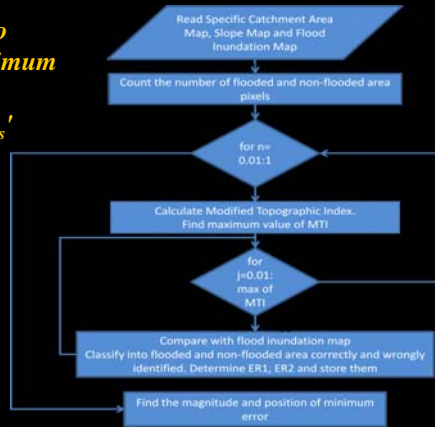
o
imum

s'

Read Specific Catchment Area Map, Slope Map and Flood Inundation Map

Count the number of flooded and non-flooded area pixels

for n= 0.01:1

Calculate Modified Topographic Index. Find maximum value of MTI

for j=0.01: max of MTI

Compare with flood inundation map
Classify into flooded and non-flooded area correctly and wrongly identified. Determine ER1, ER2 and store them

Find the magnitude and position of minimum error